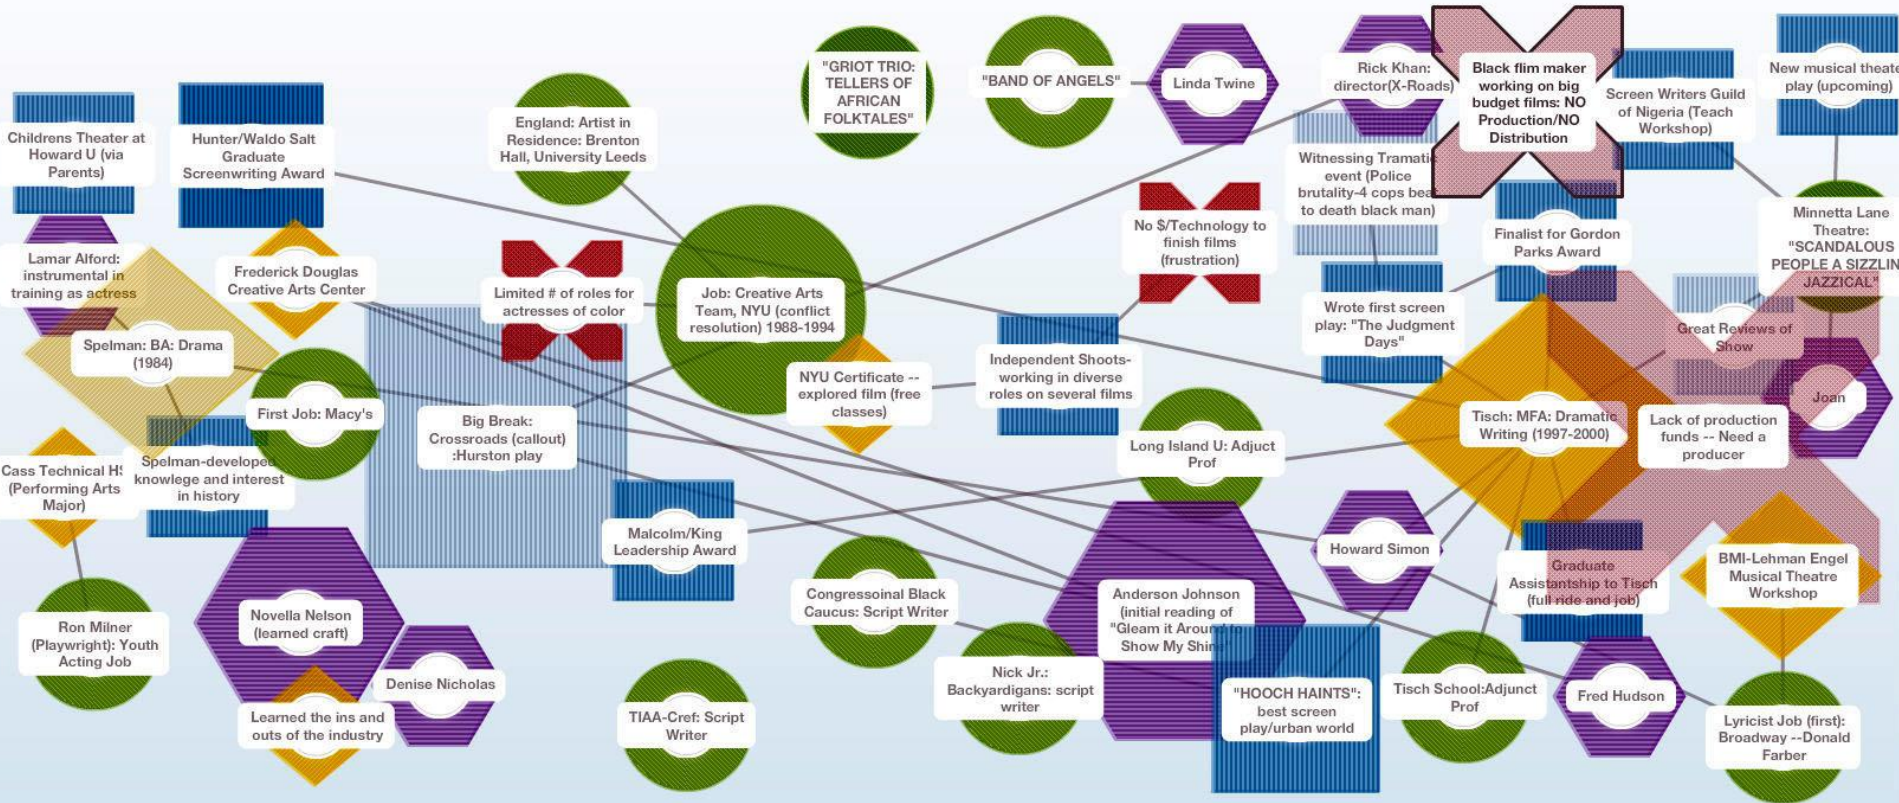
Childrens Theater at Howard U (via Parents)

Hunter/Waldo Salt Graduate Screenwriting Award

England: Artist in Residence: Brenton Hall, University Leeds

"GRIOT TRIO: TELLERS OF AFRICAN FOLKTALES"

"BAND OF ANGELS"

Linda Twine

Rick Khan: director(X-Roads)

Black flim maker working on big budget films: NO Production/NO Distribution

Screen Writers Guild of Nigeria (Teach Workshop)

New musical theate play (upcoming)

Lamar Alford: instrumental in training as actress

Frederick Douglas Creative Arts Center

Limited # of roles for actresses of color

Job: Creative Arts Team, NYU (conflict resolution) 1988-1994

No $/Technology to finish films (frustration)

Witnessing Tramatic event (Police brutality-4 cops bea to death black man)

Finalist for Gordon Parks Award

Minnetta Lane Theatre: "SCANDALOUS PEOPLE A SIZZLIN JAZZICAL"

Spelman: BA: Drama (1984)

First Job: Macy's

Big Break: Crossroads (callout) :Hurston play

NYU Certificate -- explored film (free classes)

Independent Shoots- working in diverse roles on several films

Wrote first screen play: "The Judgment Days"

Great Reviews of Show

Joan

Tisch: MFA: Dramatic Writing (1997-2000)

Lack of production funds -- Need a producer

Cass Technical H! (Performing Arts Major)

Spelman-developed knowlege and interest in history

Long Island U: Adjuct Prof

Malcolm/King Leadership Award

Howard Simon

Graduate Assistantship to Tisch (full ride and job)

BMI-Lehman Engel Musical Theatre Workshop

Ron Milner (Playwright): Youth Acting Job

Novella Nelson (learned craft)

Denise Nicholas

Learned the ins and outs of the industry

TIAA-Cref: Script Writer

Congressoinal Black Caucus: Script Writer

Anderson Johnson (initial reading of "Gleam it Aroun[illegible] Show My Shin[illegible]"

Nick Jr.: Backyardigans: script writer

"HOOCH HAINTS": best screen play/urban world

Tisch School:Adjunct Prof

Fred Hudson

Lyricist Job (first): Broadway --Donald Farber